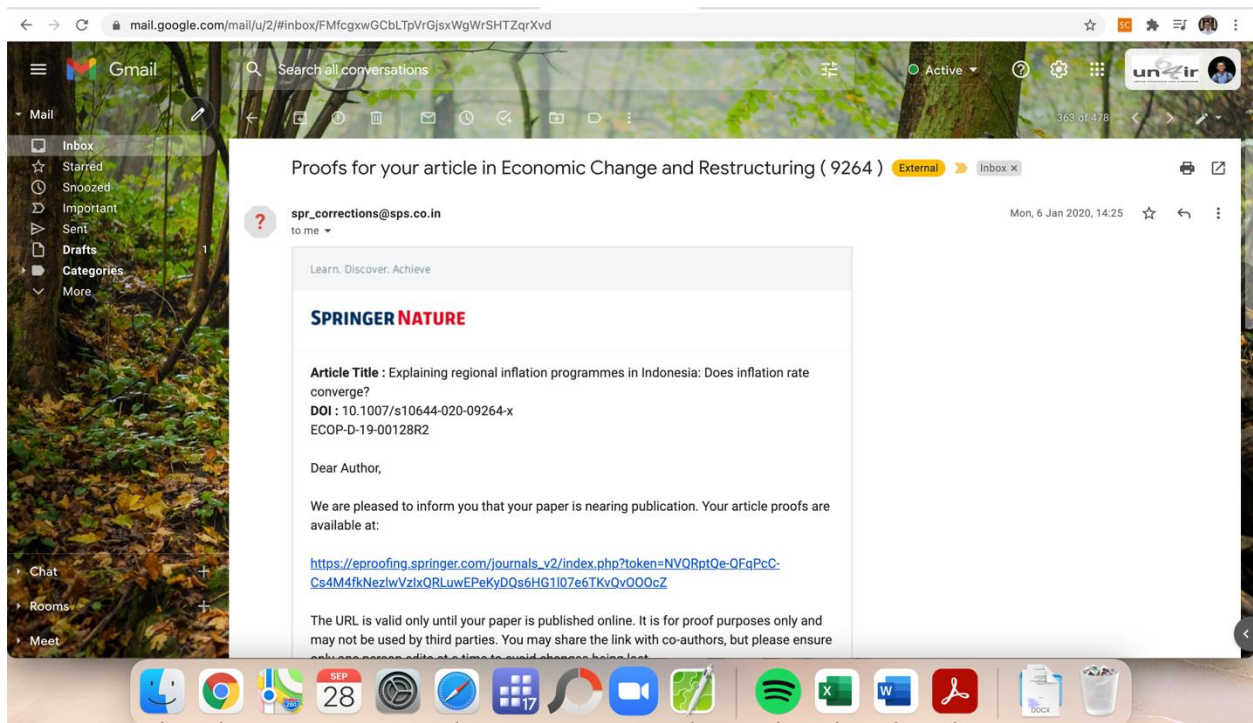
mail.google.com/mail/u/2/#inbox/FMfcgxwGCbLTpVrGjsxWgWrSHTZqrXvd

Gmail

Search all conversations

Active

unzir

Mail

Inbox
Starred
Snoozed
Important
Sent
Drafts 1
Categories
More

363 of 478

Proofs for your article in Economic Change and Restructuring ( 9264 ) External Inbox ×

spr_corrections@sps.co.in
to me

Mon, 6 Jan 2020, 14:25

Learn. Discover. Achieve

SPRINGER NATURE

**Article Title :** Explaining regional inflation programmes in Indonesia: Does inflation rate converge?
**DOI :** 10.1007/s10644-020-09264-x
ECOP-D-19-00128R2

Dear Author,

We are pleased to inform you that your paper is nearing publication. Your article proofs are available at:

https://eproofing.springer.com/journals_v2/index.php?token=NVQRptQe-QFqPcC-Cs4M4fkNezlwVzlxQRLuwEPeKyDQs6HG1l07e6TKvQvOOOcZ

The URL is valid only until your paper is published online. It is for proof purposes only and may not be used by third parties. You may share the link with co-authors, but please ensure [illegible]

Chat
Rooms
Meet

SEP
28

17

DOCX